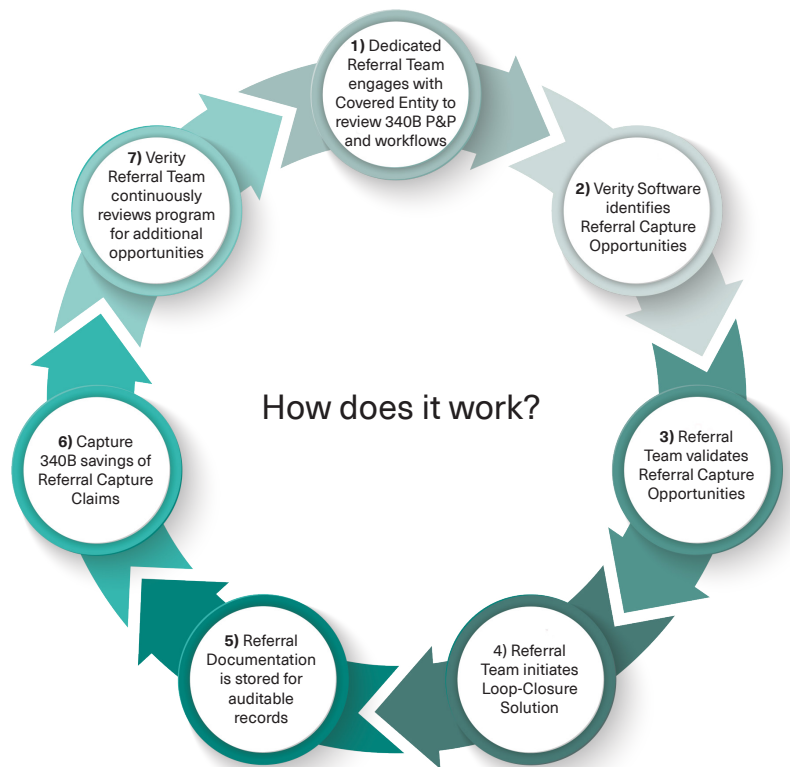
How does it work?

1) Dedicated Referral Team engages with Covered Entity to review 340B P&P and workflows

2) Verity Software identifies Referral Capture Opportunities

3) Referral Team validates Referral Capture Opportunities

4) Referral Team initiates Loop-Closure Solution

5) Referral Documentation is stored for auditable records

6) Capture 340B savings of Referral Capture Claims

7) Verity Referral Team continuously reviews program for additional opportunities